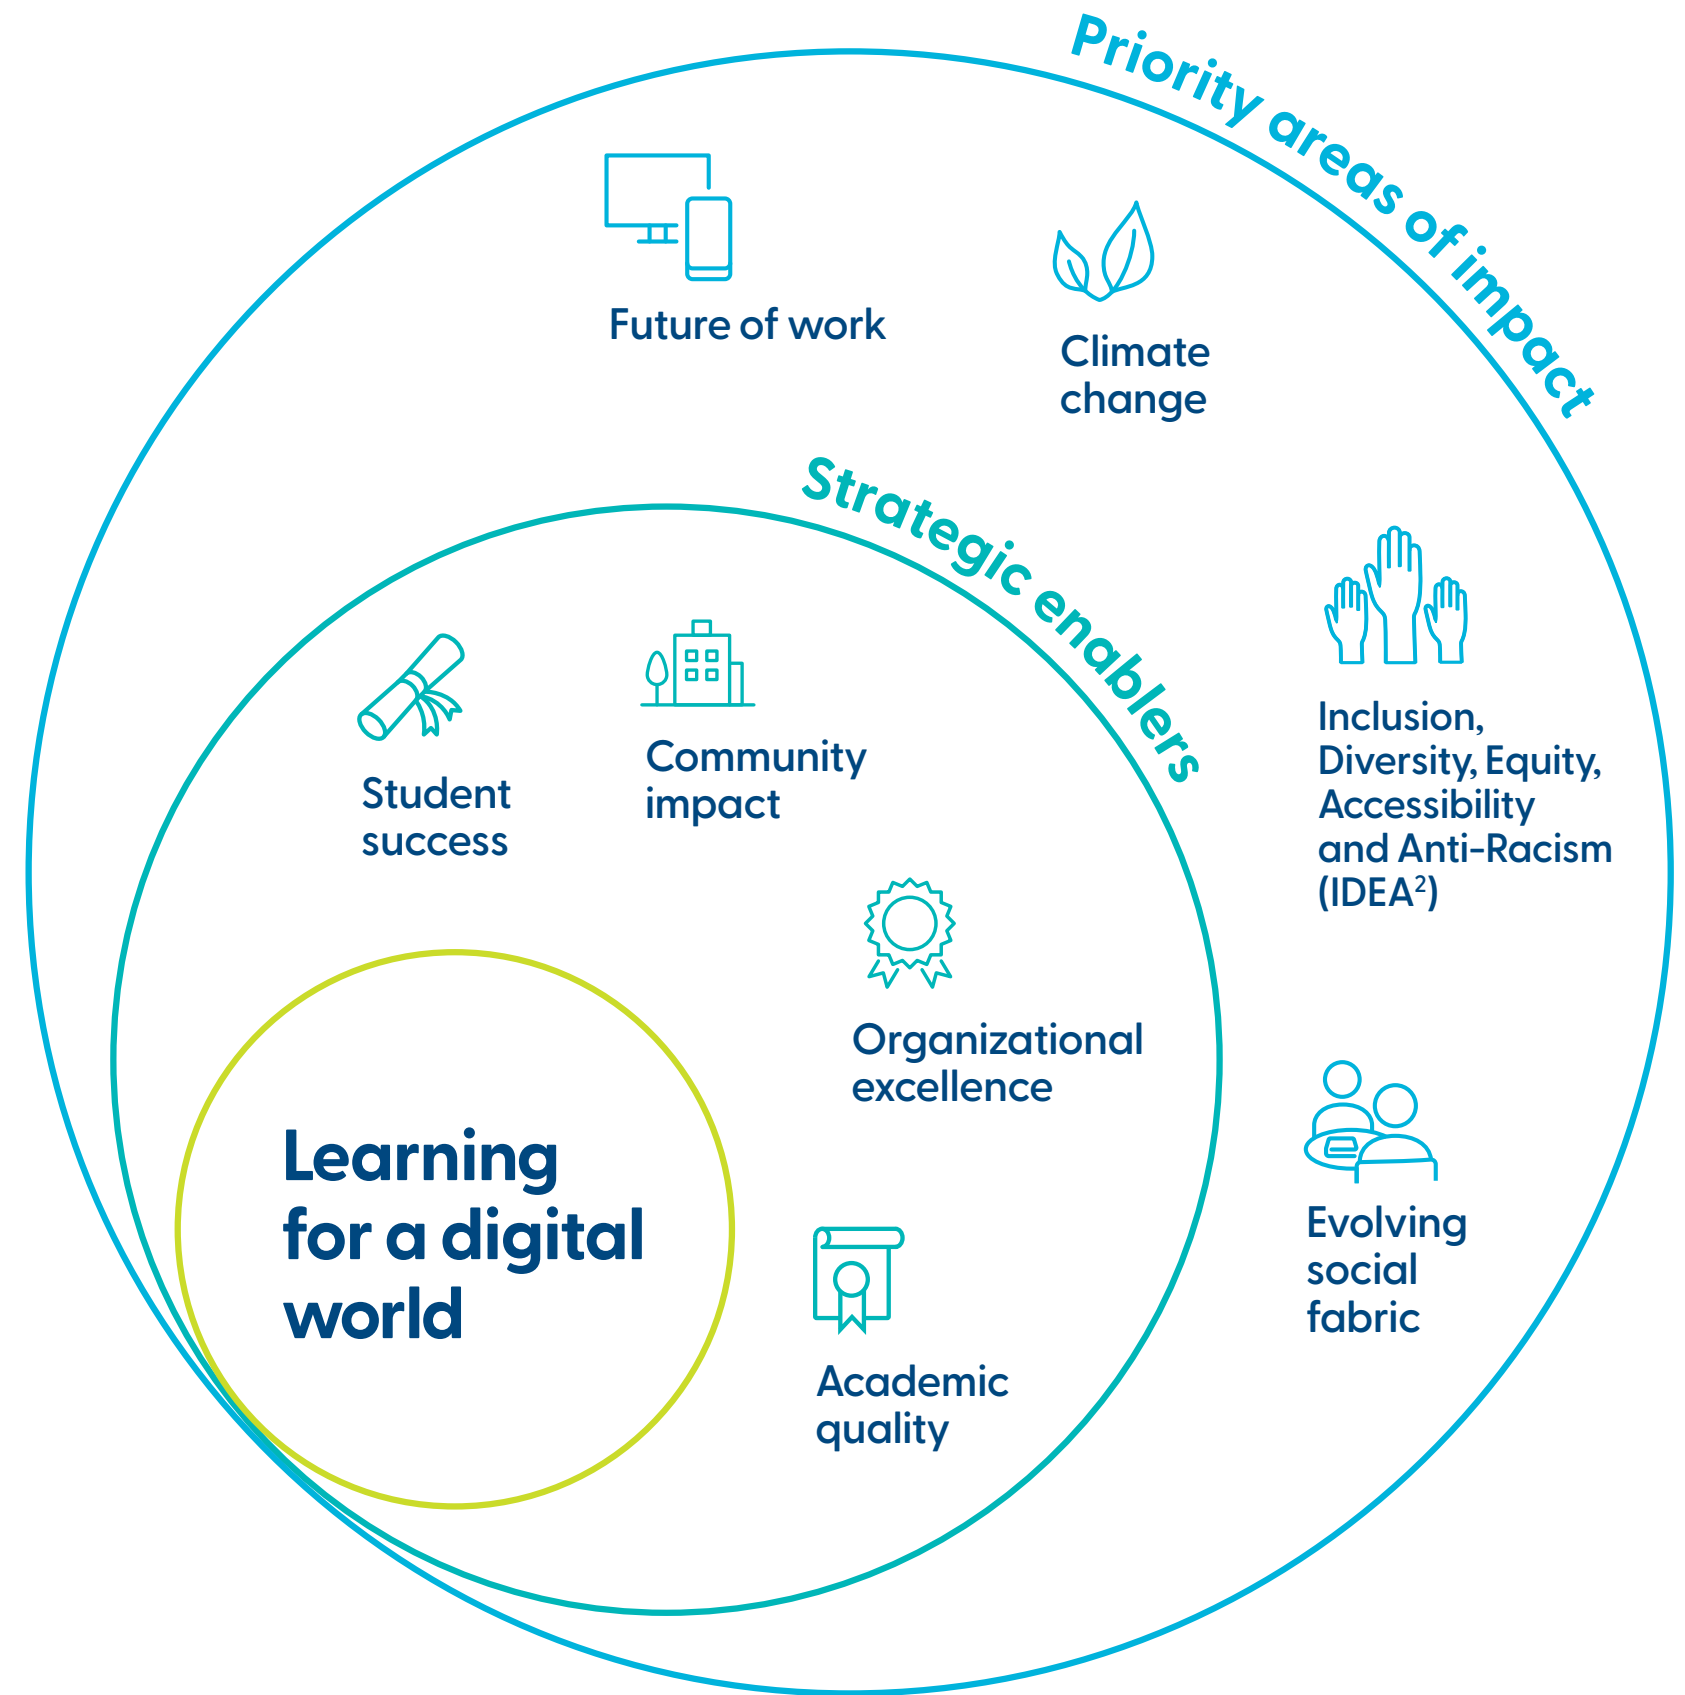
Priority areas of impact

Future of work

Climate change

Strategic enablers

Inclusion, Diversity, Equity, Accessibility and Anti-Racism (IDEA$^2$)

Student success

Community impact

Organizational excellence

Evolving social fabric

Learning for a digital world

Academic quality